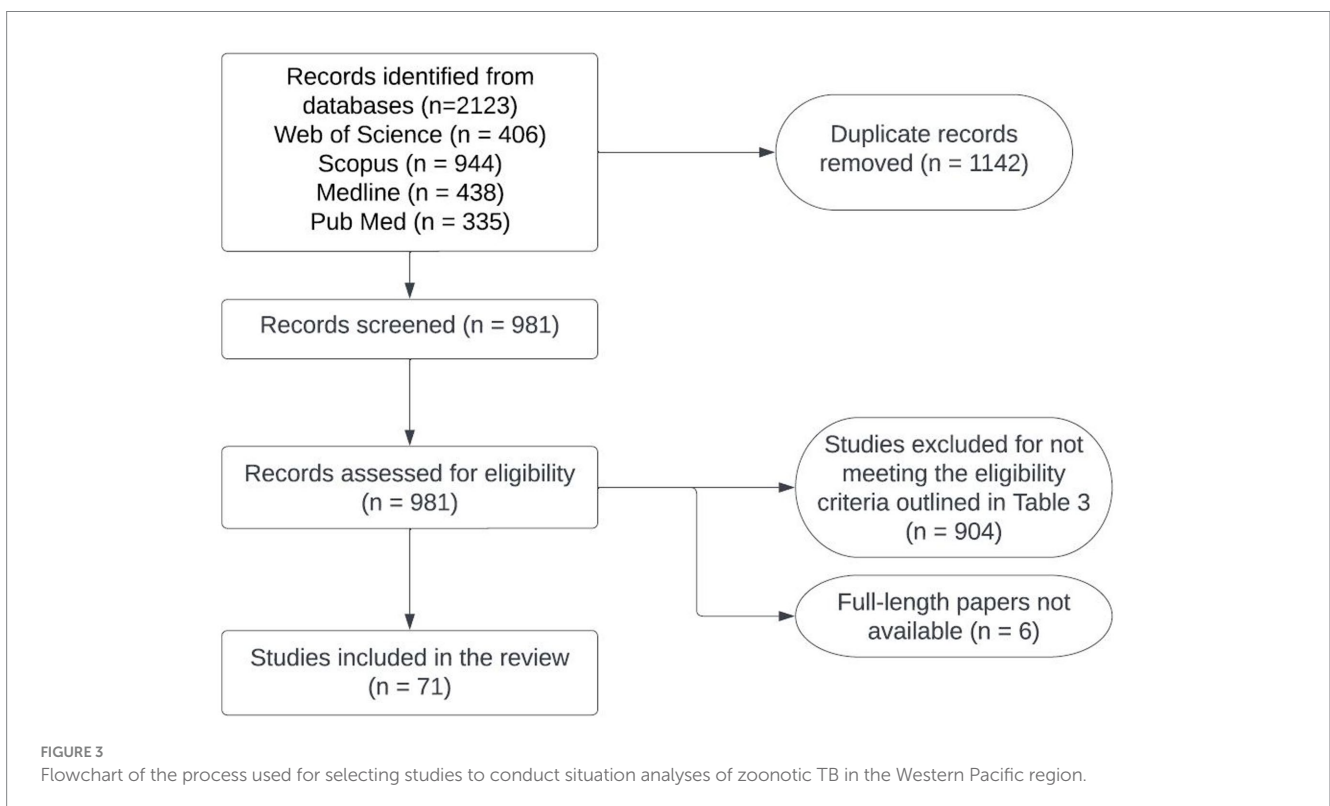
Records identified from databases (n=2123)
Web of Science (n = 406)
Scopus (n = 944)
Medline (n = 438)
Pub Med (n = 335)

Duplicate records removed (n = 1142)

Records screened (n = 981)

Records assessed for eligibility (n = 981)

Studies excluded for not meeting the eligibility criteria outlined in Table 3 (n = 904)

Full-length papers not available (n = 6)

Studies included in the review (n = 71)

FIGURE 3
Flowchart of the process used for selecting studies to conduct situation analyses of zoonotic TB in the Western Pacific region.